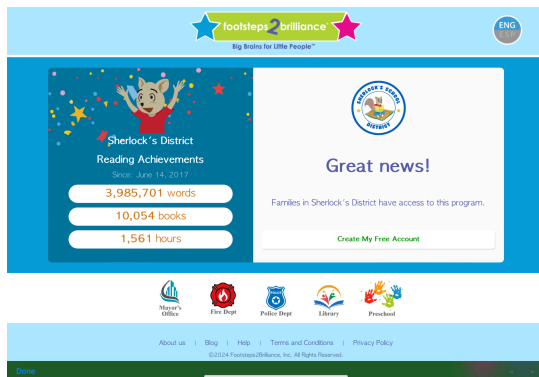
footsteps2brilliance
Big Brains for Little People™

ENG
ESP

Sherlock's District
Reading Achievements
Since: June 14, 2017
3,985,701 words
10,054 books
1,561 hours

SHERLOCK'S SCHOOL DISTRICT

Great news!

Families in Sherlock's District have access to this program.

Create My Free Account

Mayor's Office
Fire Dept
Police Dept
Library
Preschool

About us | Blog | Help | Terms and Conditions | Privacy Policy
©2024 Footsteps2Brilliance, Inc. All Rights Reserved.

Done